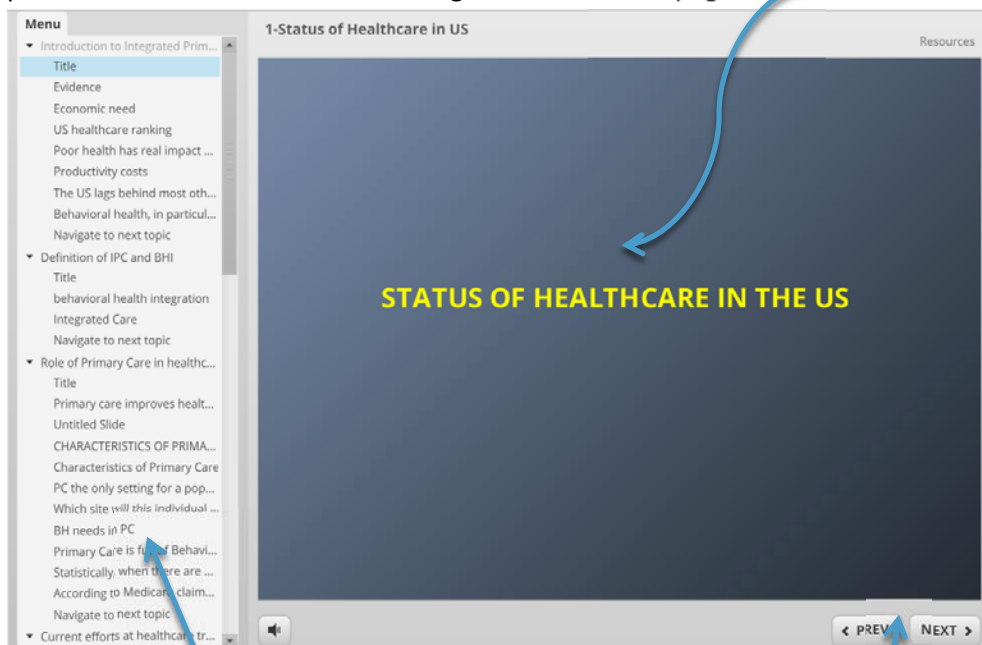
Menu
Introduction to Integrated Prim...
Title
Evidence
Economic need
US healthcare ranking
Poor health has real impact ...
Productivity costs
The US lags behind most oth...
Behavioral health, in particul...
Navigate to next topic
Definition of IPC and BHI
Title
behavioral health integration
Integrated Care
Navigate to next topic
Role of Primary Care in healthc...
Title
Primary care improves healt...
Untitled Slide
CHARACTERISTICS OF PRIMA...
Characteristics of Primary Care
PC the only setting for a pop...
Which site will this individual ...
BH needs in PC
Primary Care is f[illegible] Behavi...
Statistically, when t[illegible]re are ...
According to Medica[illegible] claim...
Navigate to next topic
Current efforts at healthca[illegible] tr...

1-Status of Healthcare in US
Resources

STATUS OF HEALTHCARE IN THE US

PREV
NEXT